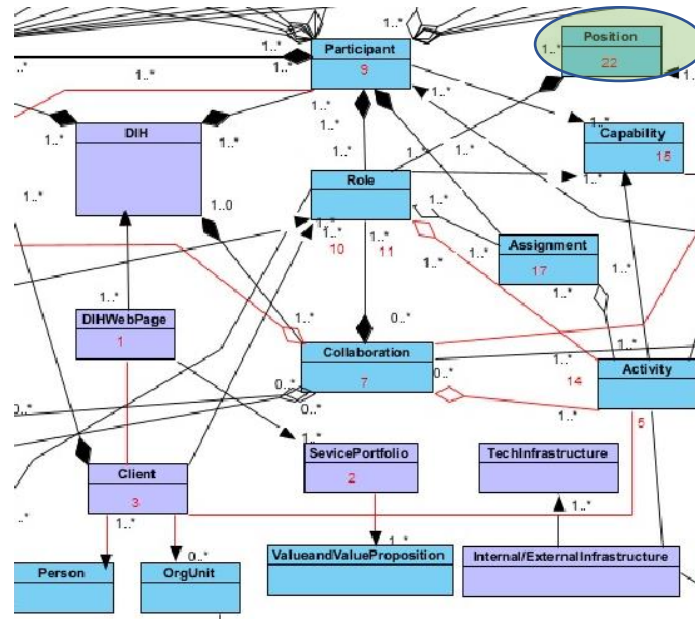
Position
22
1..*
Participant
9
1..*
1..*
1..*
1..*
1..*
DIH
1..*
1..*
1..*
1..*
Capability
15
1..*
1..*
1..*
Role
1..*
1..0
1..*
1..*
10
11
1..*
1..*
Assignment
17
1..*
1..*
1..*
1..*
DIHWebPage
1
1..*
0..*
Collaboration
7
1..*
1..*
Activity
14
0..*
0..*
0..*
0..*
1..*
5
1..*
Client
3
SevicePortfolio
2
TechInfrastructure
1..*
1..*
1..*
0..*
ValueandValueProposition
Internal/ExternalInfrastructure
Person
OrgUnit